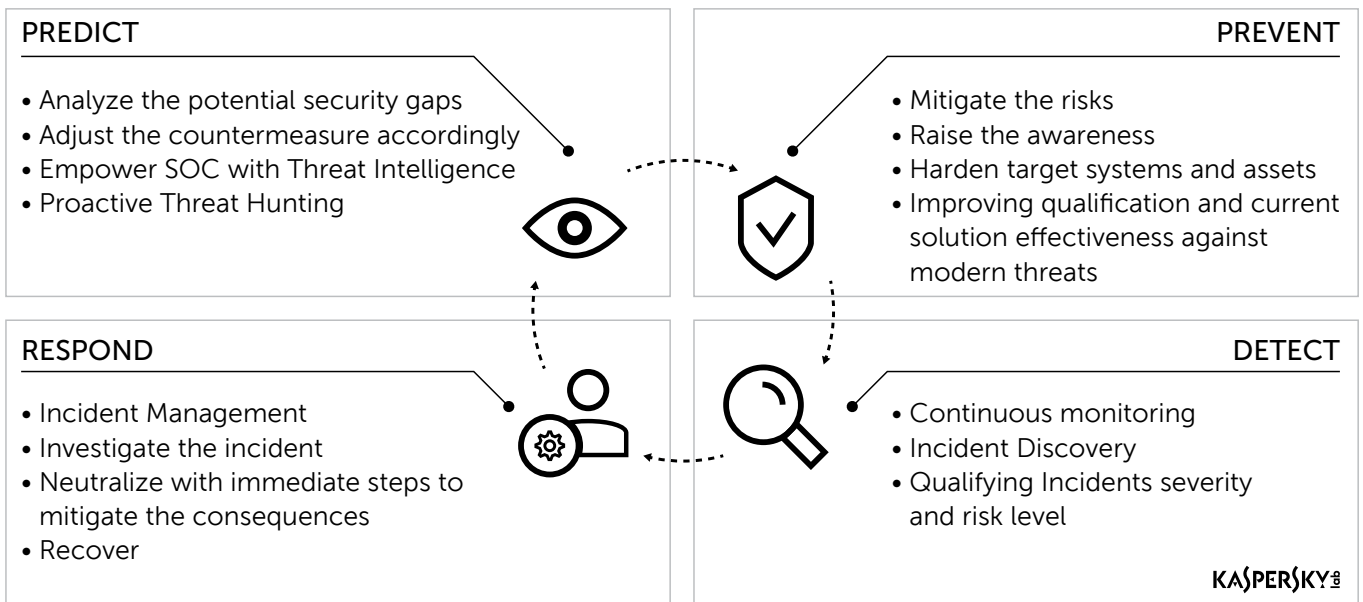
PREDICT

• Analyze the potential security gaps
• Adjust the countermeasure accordingly
• Empower SOC with Threat Intelligence
• Proactive Threat Hunting

PREVENT

• Mitigate the risks
• Raise the awareness
• Harden target systems and assets
• Improving qualification and current solution effectiveness against modern threats

RESPOND

• Incident Management
• Investigate the incident
• Neutralize with immediate steps to mitigate the consequences
• Recover

DETECT

• Continuous monitoring
• Incident Discovery
• Qualifying Incidents severity and risk level

KASPERSKY lab